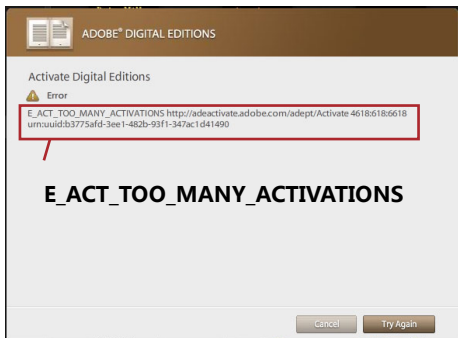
ADOBE® DIGITAL EDITIONS

Activate Digital Editions

Error

E_ACT_TOO_MANY_ACTIVATIONS http://adeactivate.adobe.com/adept/Activate 4618:618:6618 urn:uuid:b3775afd-3ee1-482b-93f1-347ac1d41490

E_ACT_TOO_MANY_ACTIVATIONS

Cancel

Try Again